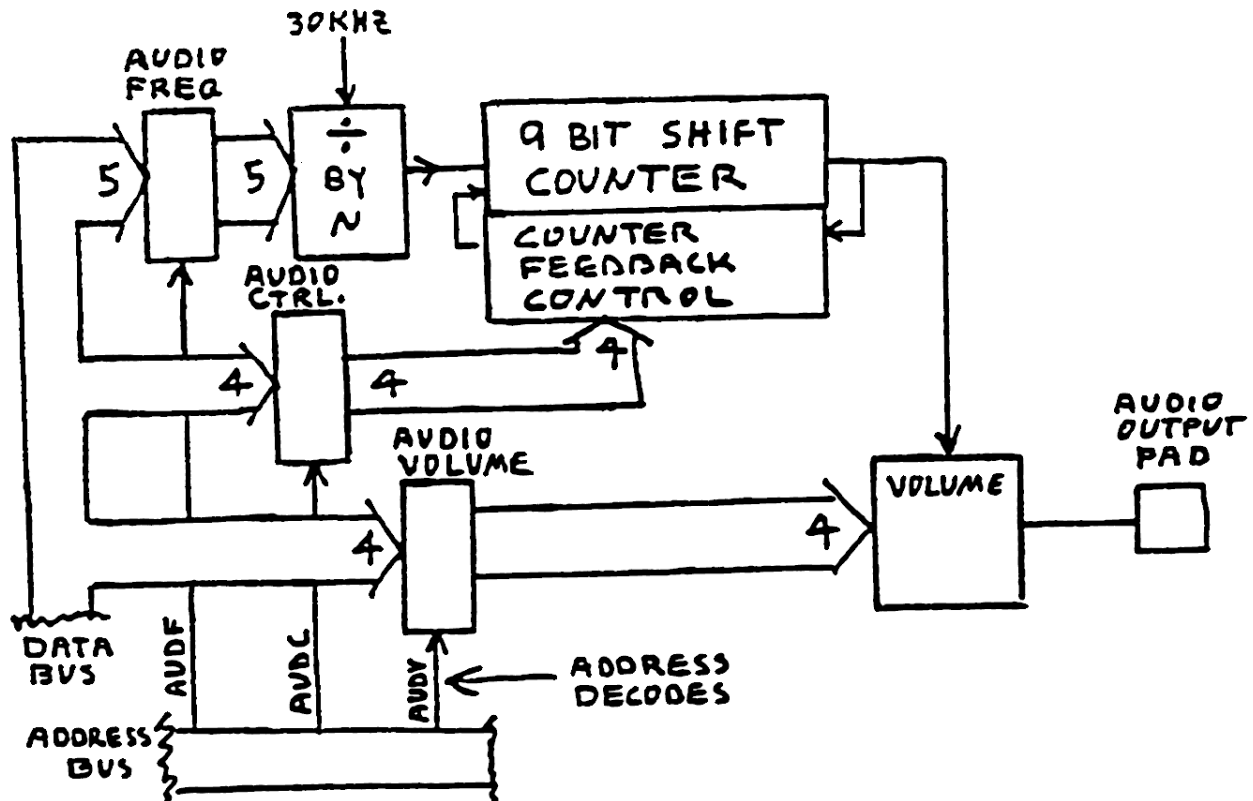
30KHZ

AUDIO FREQ

5

5

÷ BY N

9 BIT SHIFT COUNTER

COUNTER FEEDBACK CONTROL

AUDIO CTRL.

4

4

4

AUDIO VOLUME

4

4

VOLUME

AUDIO OUTPUT PAD

DATA BUS

AUDF

AUDC

AUDV

ADDRESS DECODES

ADDRESS BUS